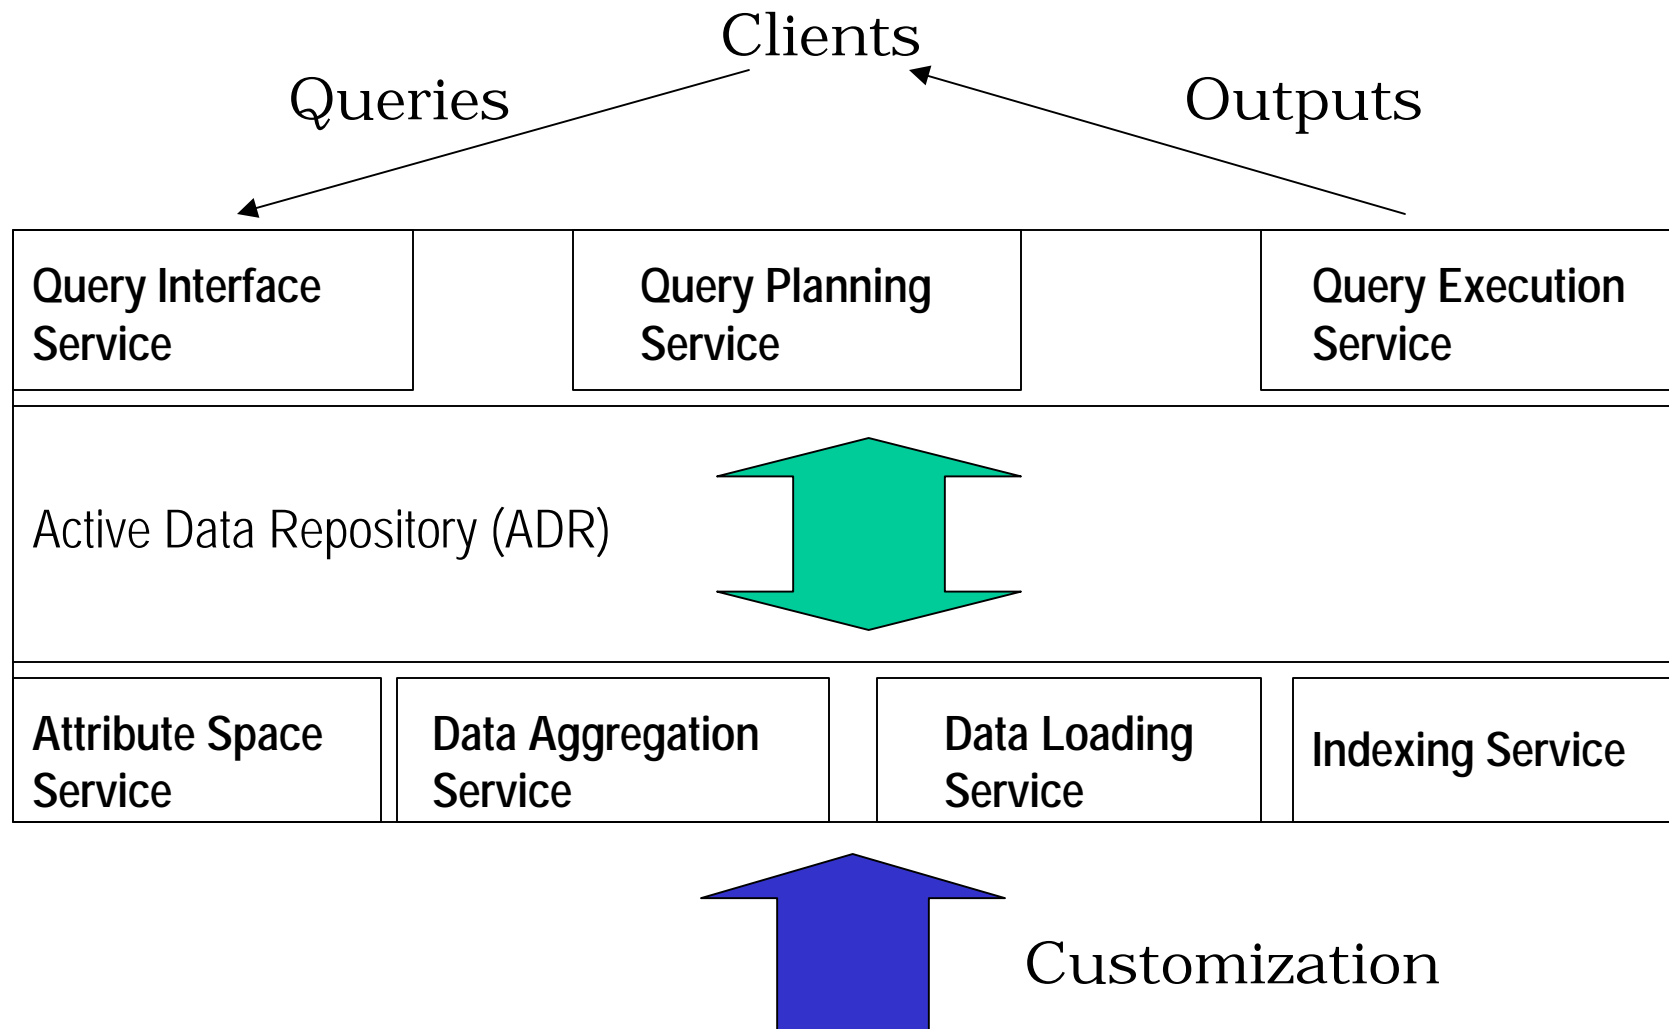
Clients

Queries

Outputs

Query Interface Service

Query Planning Service

Query Execution Service

Active Data Repository (ADR)

Attribute Space Service

Data Aggregation Service

Data Loading Service

Indexing Service

Customization